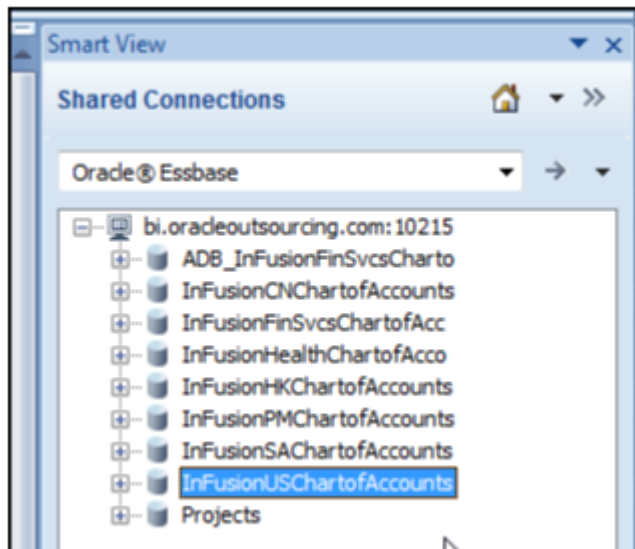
Smart View

Shared Connections

Oracle® Essbase

bi.oracleoutsourcing.com:10215
ADB_InFusionFinSvcsCharto
InFusionCNChartofAccounts
InFusionFinSvcsChartofAcc
InFusionHealthChartofAcco
InFusionHKChartofAccounts
InFusionPMChartofAccounts
InFusionSAChartofAccounts
InFusionUSChartofAccounts
Projects